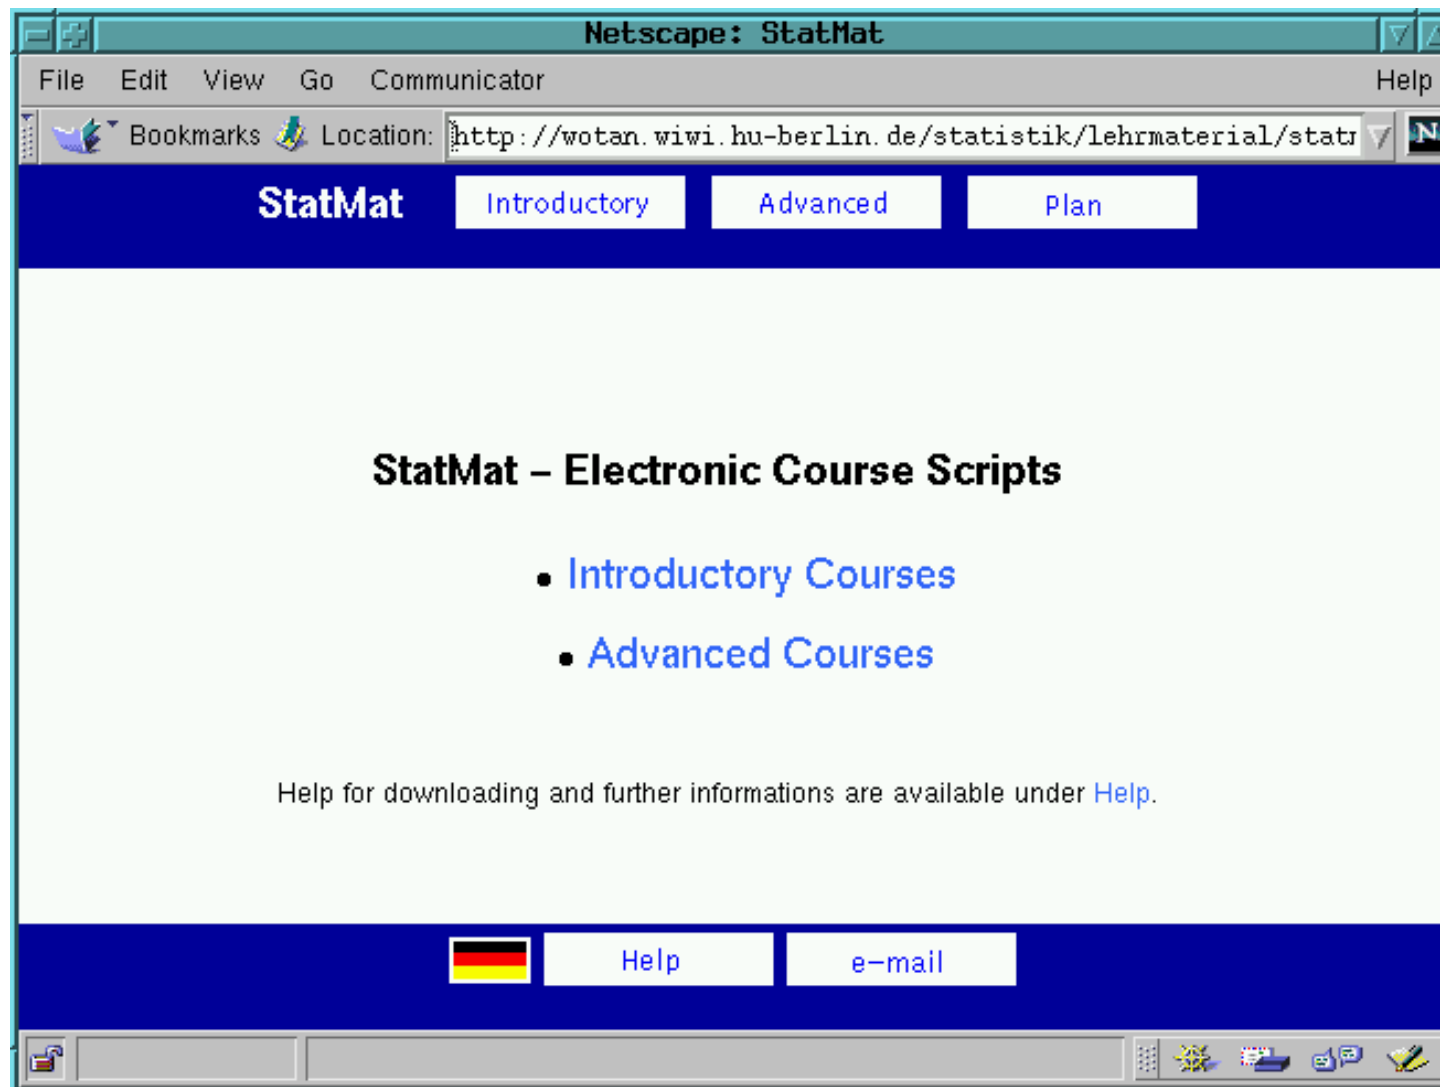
Netscape: StatMat

File Edit View Go Communicator Help

Bookmarks Location: http://wotan.wiwi.hu-berlin.de/statistik/lehrmaterial/statı

StatMat Introductory Advanced Plan

StatMat – Electronic Course Scripts

• Introductory Courses

• Advanced Courses

Help for downloading and further informations are available under Help.

Help e–mail